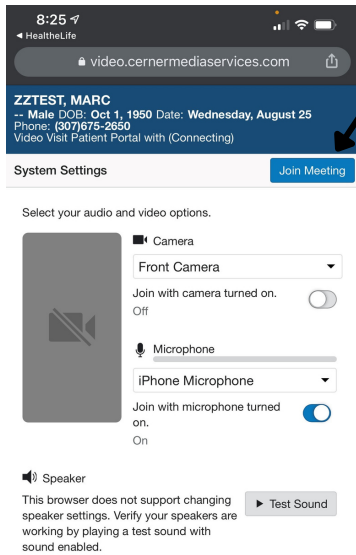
8:25
◀ HealtheLife

video.cernermediaservices.com

ZZTEST, MARC
-- Male DOB: Oct 1, 1950 Date: Wednesday, August 25
Phone: (307)675-2650
Video Visit Patient Portal with (Connecting)

System Settings

Join Meeting

Select your audio and video options.

Camera

Front Camera

Join with camera turned on.
Off

Microphone

iPhone Microphone

Join with microphone turned on.
On

Speaker

This browser does not support changing speaker settings. Verify your speakers are working by playing a test sound with sound enabled.

▶ Test Sound